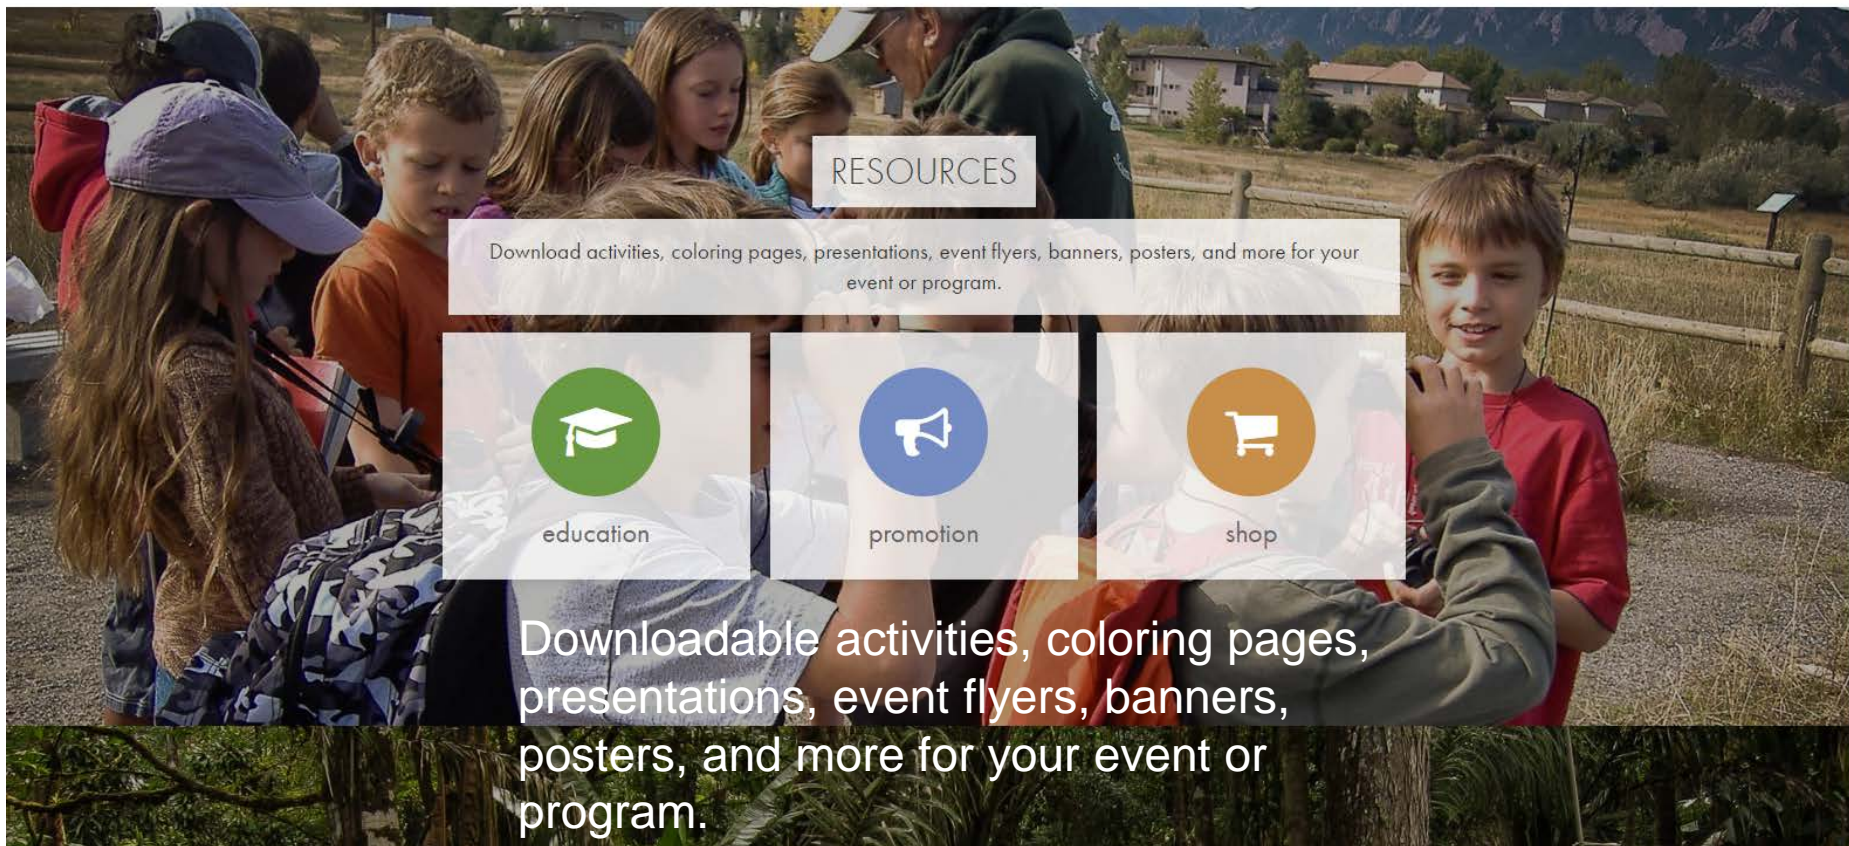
RESOURCES

Download activities, coloring pages, presentations, event flyers, banners, posters, and more for your event or program.

education

promotion

shop

Downloadable activities, coloring pages, presentations, event flyers, banners, posters, and more for your event or program.